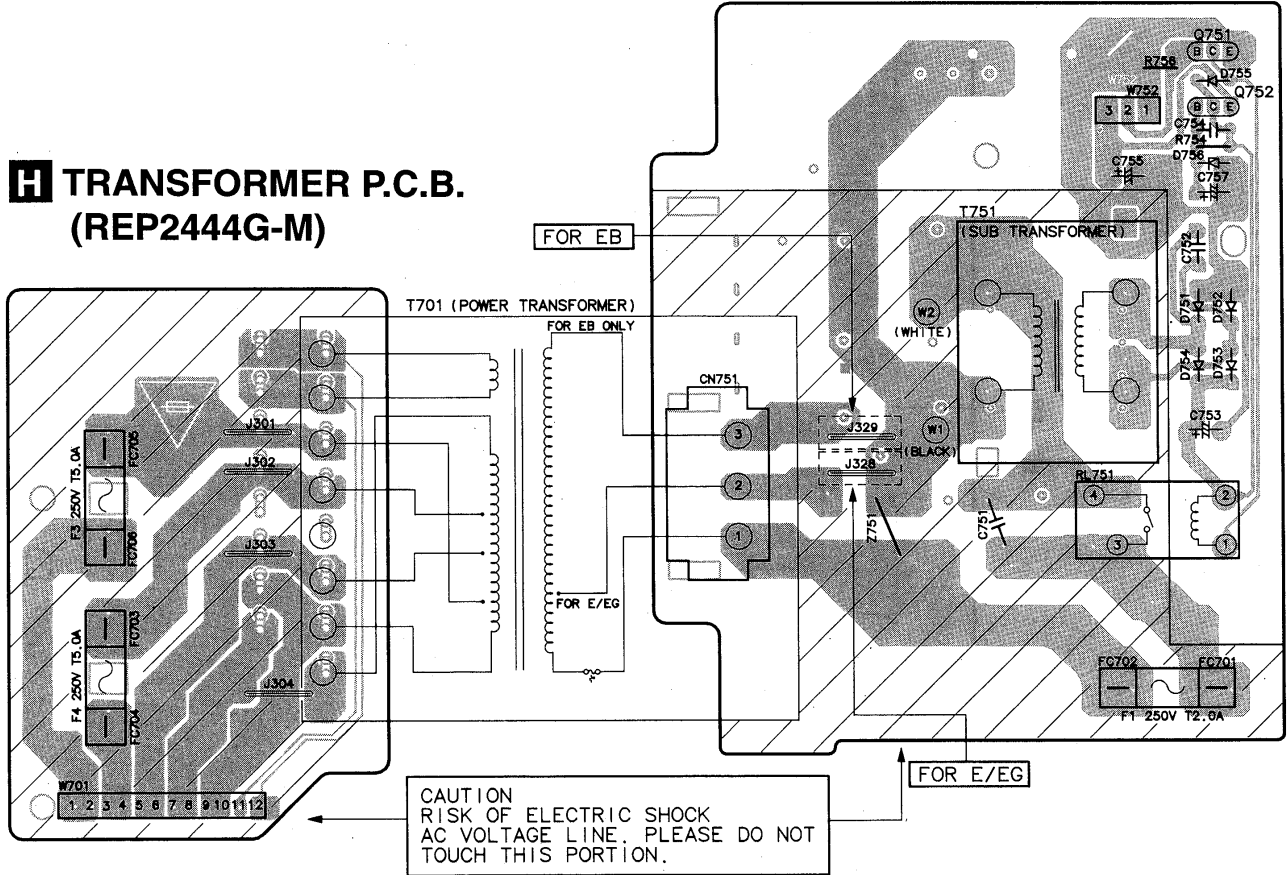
H TRANSFORMER P.C.B.
(REP2444G-M)

FOR EB

T701 (POWER TRANSFORMER)

FOR EB ONLY

CN751

FOR E/EG

J301
J302
J303
J304

FC705
FC706
F3 250V T5.0A

FC703
FC704
F4 250V T5.0A

W701
1 2 3 4 5 6 7 8 9 10 11 12

3
2
1

J329
J328
(BLACK)
Z751

W1
W2
(WHITE)

T751
(SUB TRANSFORMER)

Q751
B C E
R758
D755
W752
3 2 1
B C E
Q752
C754
R754
D756
C755
C757
C752
D751
D752
D754
D753
C753

RL751
4
2
3
1

C751

FC702
FC701
F1 250V T2.0A

FOR E/EG

CAUTION
RISK OF ELECTRIC SHOCK
AC VOLTAGE LINE. PLEASE DO NOT
TOUCH THIS PORTION.